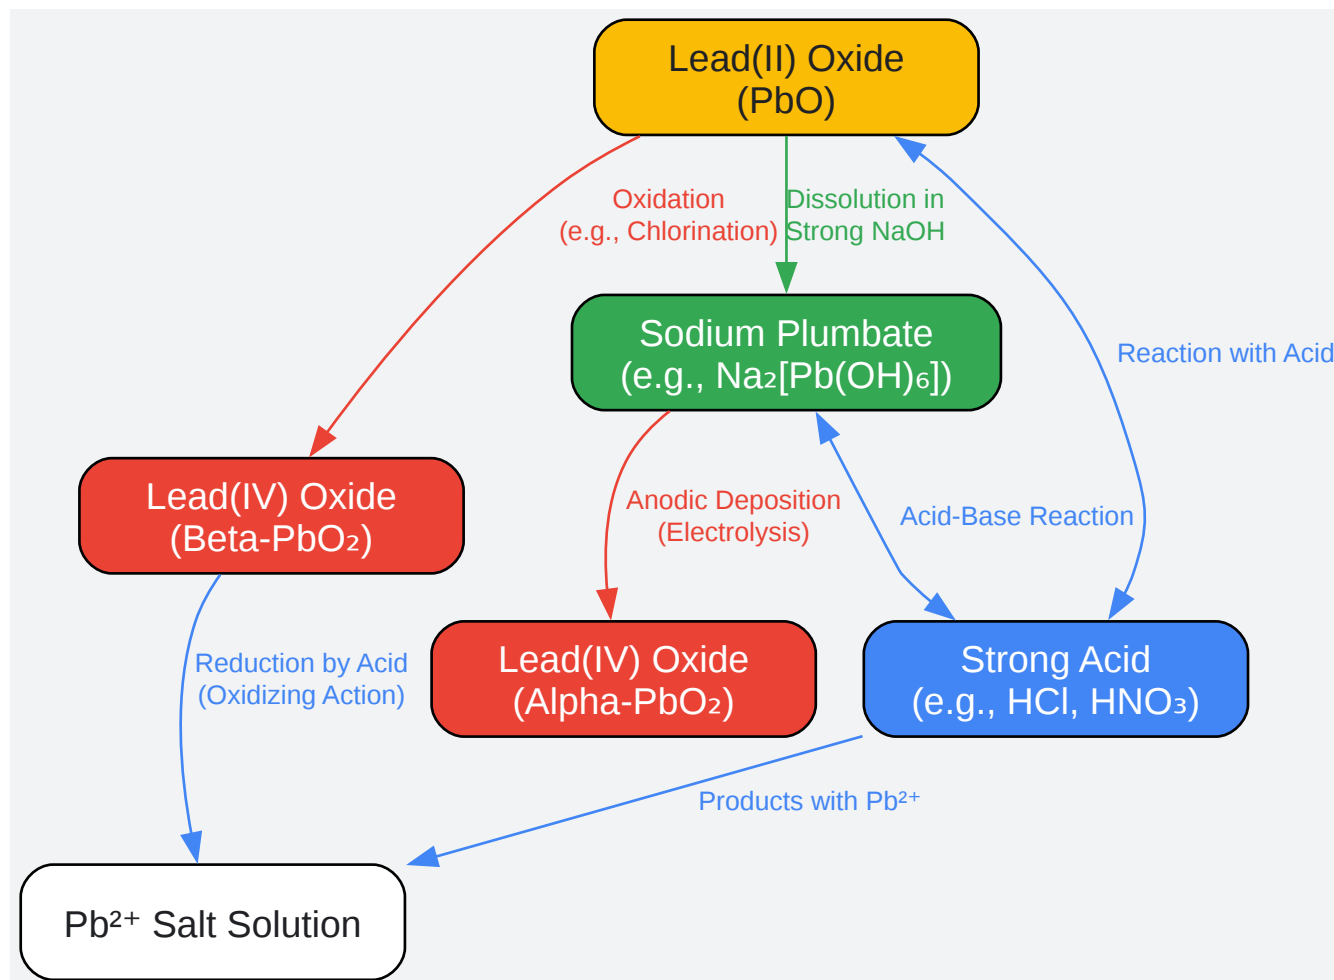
Lead(II) Oxide
(PbO)

Oxidation
(e.g., Chlorination)

Dissolution in
Strong NaOH

Sodium Plumbate
(e.g., $Na_2[Pb(OH)_6]$)

Reaction with Acid

Lead(IV) Oxide
(Beta-$PbO_2$)

Anodic Deposition
(Electrolysis)

Acid-Base Reaction

Reduction by Acid
(Oxidizing Action)

Lead(IV) Oxide
(Alpha-$PbO_2$)

Strong Acid
(e.g., HCl, $HNO_3$)

Products with $Pb^{2+}$

$Pb^{2+}$ Salt Solution